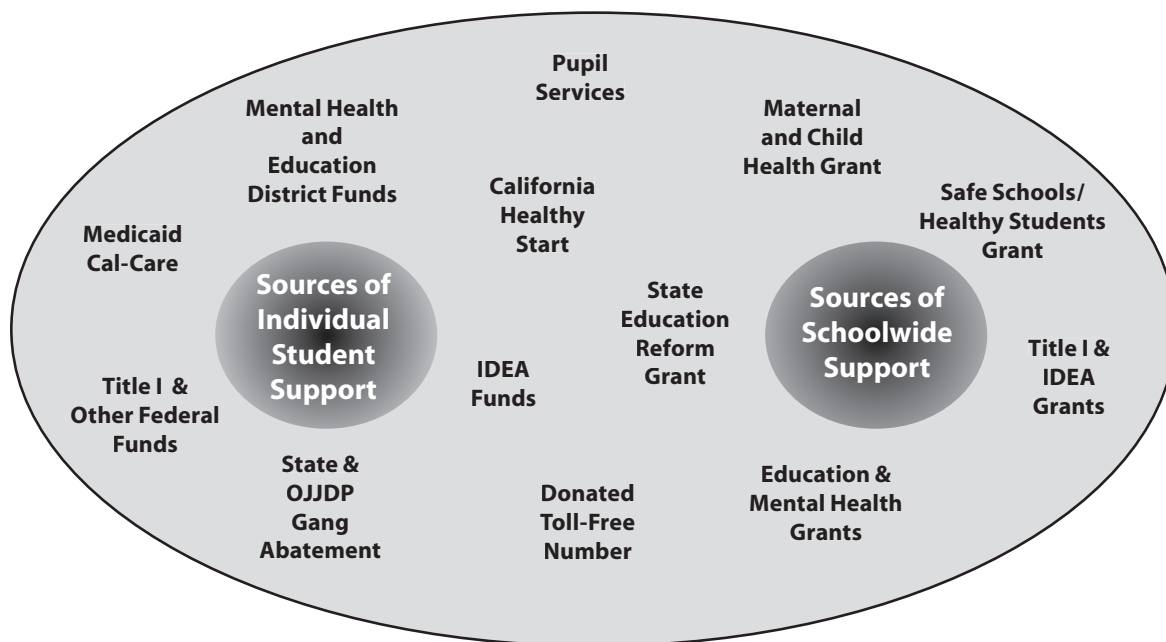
Pupil Services

Mental Health and Education District Funds

Maternal and Child Health Grant

California Healthy Start

Safe Schools/ Healthy Students Grant

Medicaid Cal-Care

Sources of Individual Student Support

State Education Reform Grant

Sources of Schoolwide Support

Title I & IDEA Grants

IDEA Funds

Title I & Other Federal Funds

State & OJJDP Gang Abatement

Donated Toll-Free Number

Education & Mental Health Grants